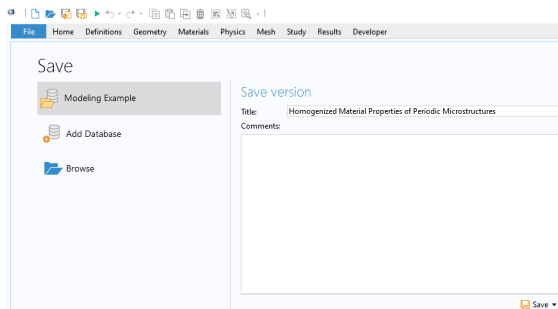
File Home Definitions Geometry Materials Physics Mesh Study Results Developer

Save

Modeling Example

Add Database

Browse

Save version

Title: Homogenized Material Properties of Periodic Microstructures

Comments:

Save